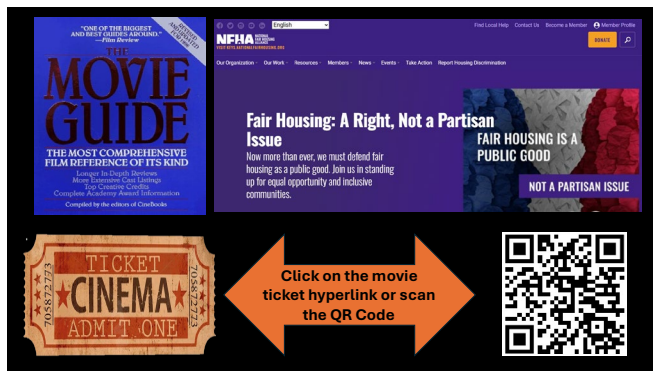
"ONE OF THE BIGGEST AND BEST GUIDES AROUND." —Film Review

REVISED AND UPDATED EDITION

THE MOVIE GUIDE

THE MOST COMPREHENSIVE FILM REFERENCE OF ITS KIND

Longer In Depth Reviews
More Extensive Cast Listings
Top Creative Credits
Complete Academy Award Information

Compiled by the editors of CineBooks

English

Find Local Help Contact Us Become a Member Member Profile

NFHA NATIONAL FAIR HOUSING ALLIANCE

DONATE

Our Organization Our Work Resources Members News Events Take Action Report Housing Discrimination

Fair Housing: A Right, Not a Partisan Issue

Now more than ever, we must defend fair housing as a public good. Join us in standing up for equal opportunity and inclusive communities.

FAIR HOUSING IS A PUBLIC GOOD

NOT A PARTISAN ISSUE

TICKET
CINEMA
ADMIT ONE
70587273
70587273

Click on the movie ticket hyperlink or scan the QR Code